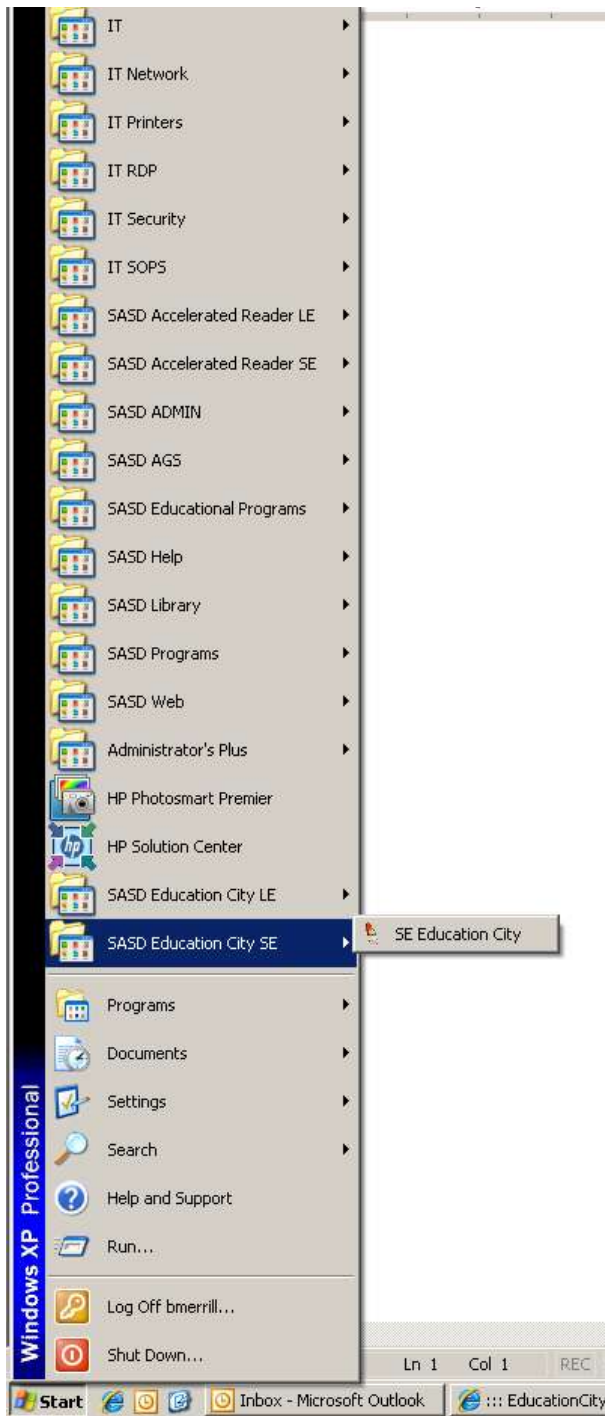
IT
IT Network
IT Printers
IT RDP
IT Security
IT SOPS
SASD Accelerated Reader LE
SASD Accelerated Reader SE
SASD ADMIN
SASD AGS
SASD Educational Programs
SASD Help
SASD Library
SASD Programs
SASD Web
Administrator's Plus
HP Photosmart Premier
HP Solution Center
SASD Education City LE
SASD Education City SE
SE Education City
Programs
Documents
Settings
Search
Help and Support
Run...
Log Off bmerrill...
Shut Down...

Windows XP Professional

Ln 1 Col 1 REC

Start
Inbox - Microsoft Outlook
::: EducationCity